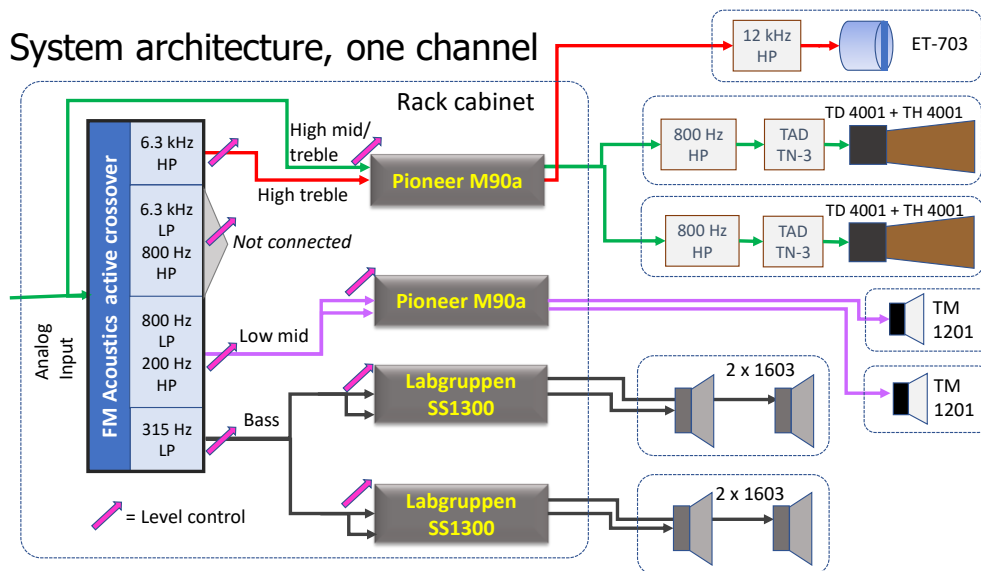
System architecture, one channel

Rack cabinet

Analog Input

FM Acoustics active crossover

6.3 kHz HP

6.3 kHz LP 800 Hz HP

800 Hz LP 200 Hz HP

315 Hz LP

High mid/ treble

High treble

Not connected

Low mid

Bass

Pioneer M90a

Pioneer M90a

Labgruppen SS1300

Labgruppen SS1300

12 kHz HP

ET-703

800 Hz HP

TAD TN-3

TD 4001 + TH 4001

800 Hz HP

TAD TN-3

TD 4001 + TH 4001

TM 1201

TM 1201

2 x 1603

2 x 1603

= Level control